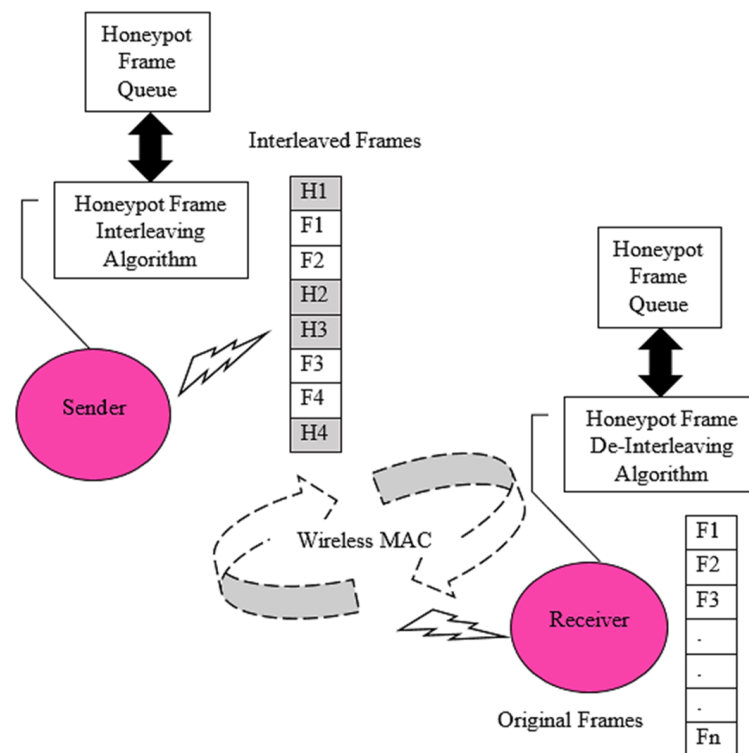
Honeypot Frame Queue

Interleaved Frames

Honeypot Frame Interleaving Algorithm

H1
F1
F2
H2
H3
F3
F4
H4

Honeypot Frame Queue

Sender

Honeypot Frame De-Interleaving Algorithm

Wireless MAC

F1
F2
F3
.
.
.
Fn

Receiver

Original Frames